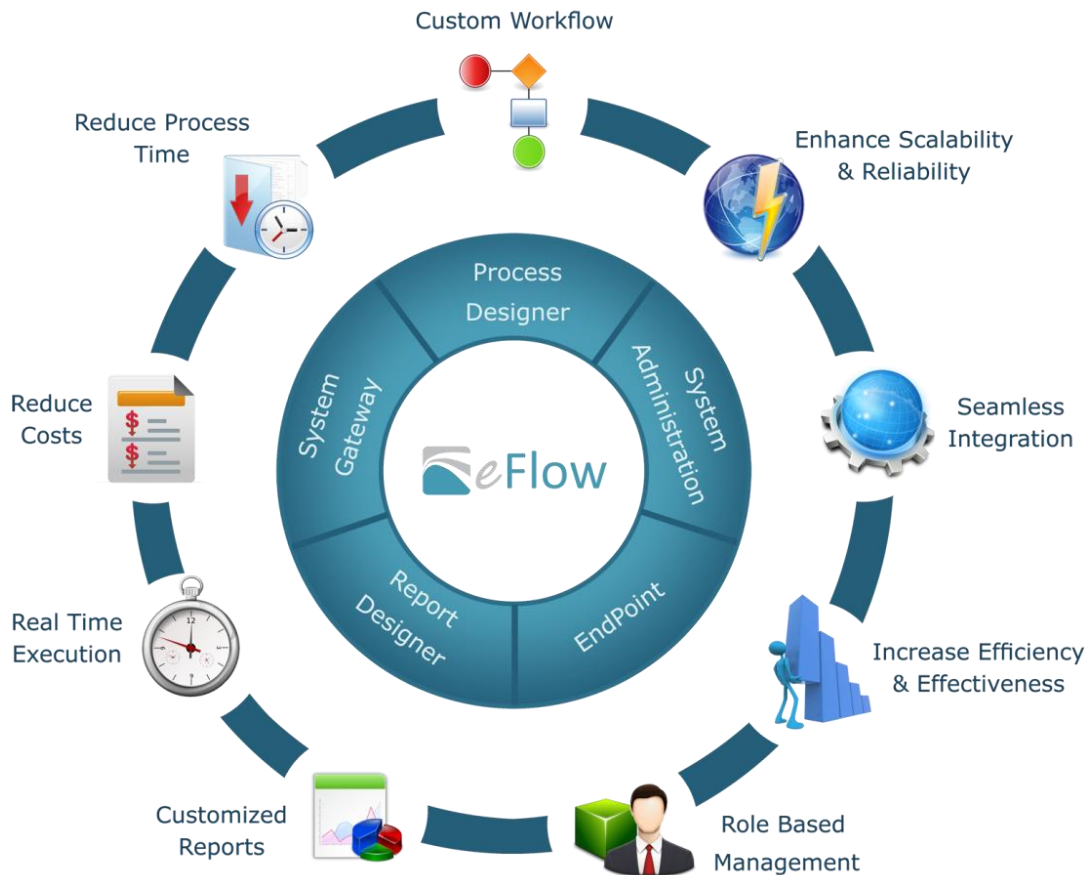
Custom Workflow

Enhance Scalability & Reliability

Seamless Integration

Increase Efficiency & Effectiveness

Role Based Management

Customized Reports

Real Time Execution

Reduce Costs

Reduce Process Time

Process Designer

System Administration

EndPoint

Report Designer

System Gateway

eFlow